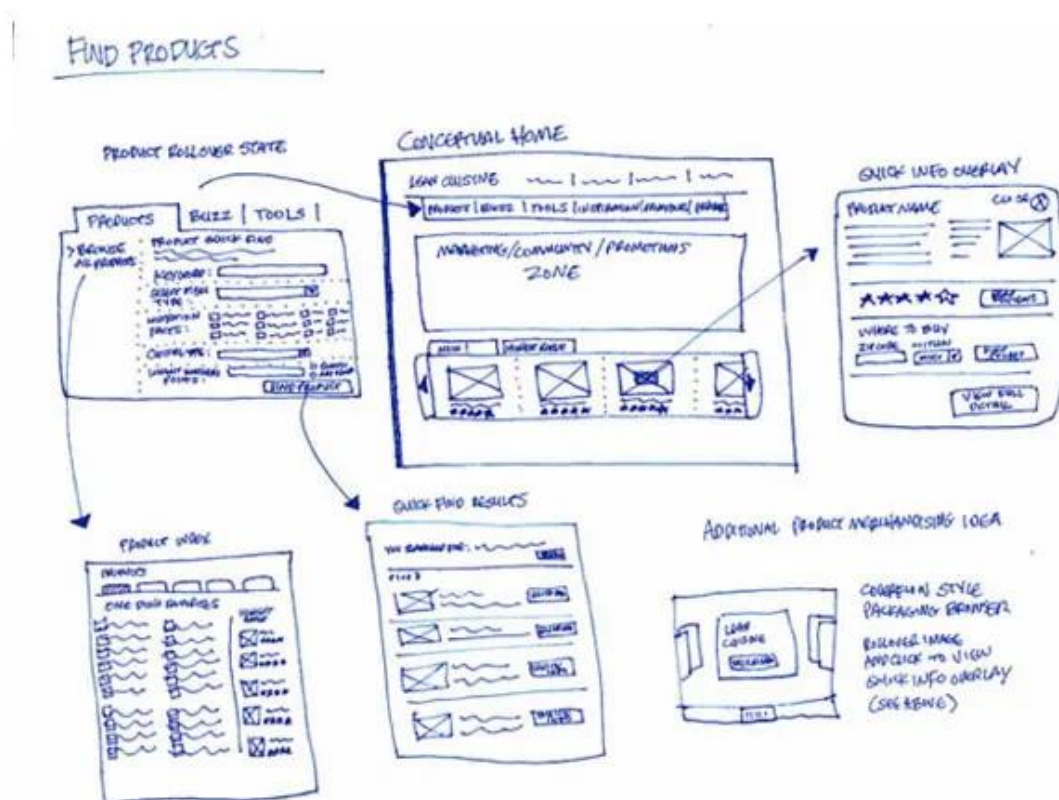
FIND PRODUCTS

PRODUCT ROLLOVER STATE

PRODUCTS | BUZZ | TOOLS |

> BROWSE ALL PRODUCTS

PRODUCT QUICK FIND

KEYWORD:

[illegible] TYPE:

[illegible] FACTS:

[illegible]:

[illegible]

FIND PRODUCT

CONCEPTUAL HOME

LEAN CUISINE

PRODUCT | BUZZ | TOOLS | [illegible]

MARKETING/COMMUNITY/PROMOTIONS ZONE

NEW | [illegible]

QUICK INFO OVERLAY

PRODUCT NAME

CLOSE

WHERE TO BUY

ZIP CODE

VIEW FULL DETAIL

PRODUCT INDEX

ONE DISH FAVORITES

QUICK FIND RESULTS

ADDITIONAL PRODUCT MERCHANDISING IDEA

LEAN CUISINE

CAROUSEL STYLE PACKAGING BROWSER

ROLLOVER IMAGE AND CLICK TO VIEW QUICK INFO OVERLAY (SEE ABOVE)